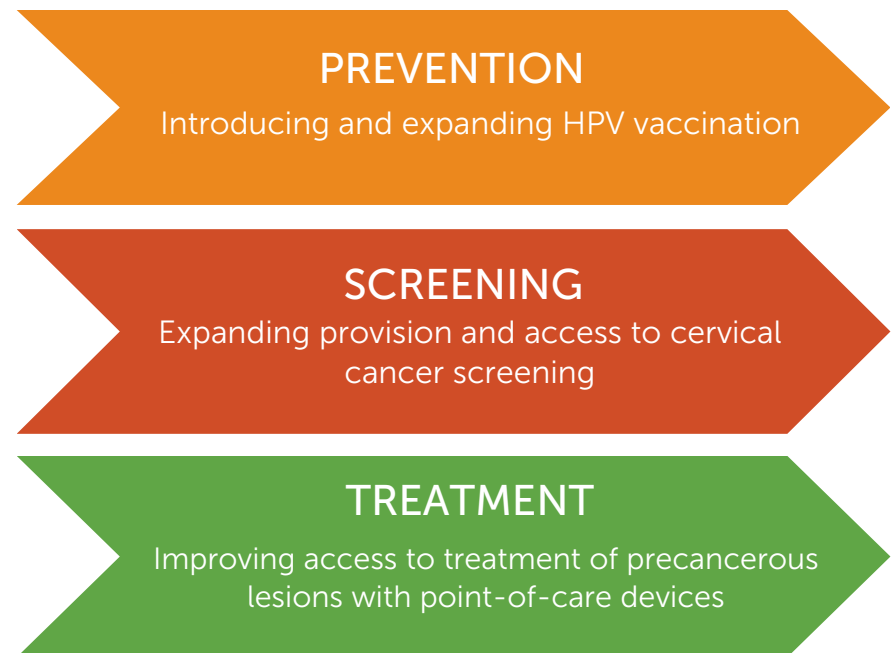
PREVENTION
Introducing and expanding HPV vaccination

SCREENING
Expanding provision and access to cervical cancer screening

TREATMENT
Improving access to treatment of precancerous lesions with point-of-care devices